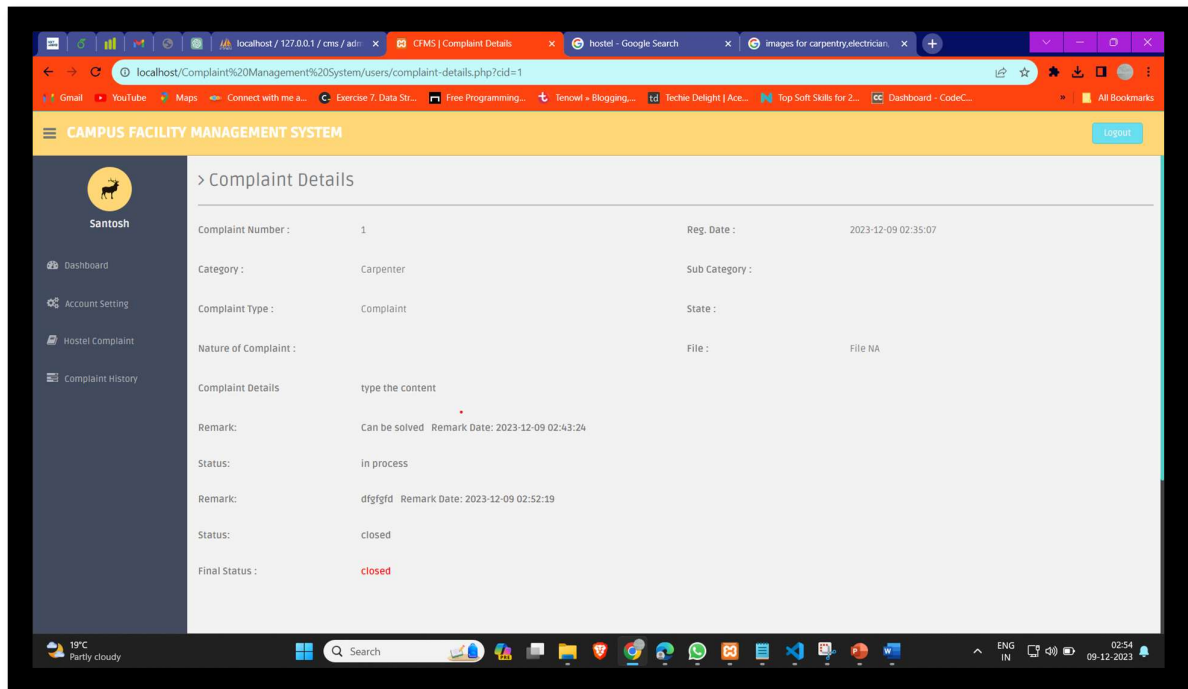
localhost / 127.0.0.1 / cms / adm ×
CFMS | Complaint Details ×
hostel - Google Search ×
images for carpentry,electrician, ×

localhost/Complaint%20Management%20System/users/complaint-details.php?cid=1

Gmail YouTube Maps Connect with me a... Exercise 7. Data Str... Free Programming... Tenowl » Blogging,... Techie Delight | Ace... Top Soft Skills for 2... Dashboard - CodeC... » All Bookmarks

CAMPUS FACILITY MANAGEMENT SYSTEM

Logout

Santosh

Dashboard
Account Setting
Hostel Complaint
Complaint History

> Complaint Details

| | | | |
|---|---|---|---|
| Complaint Number : | 1 | Reg. Date : | 2023-12-09 02:35:07 |
| Category : | Carpenter | Sub Category : | |
| Complaint Type : | Complaint | State : | |
| Nature of Complaint : | | File : | File NA |
| Complaint Details | type the content | | |
| Remark: | Can be solved Remark Date: 2023-12-09 02:43:24 | | |
| Status: | in process | | |
| Remark: | dfgfgfd Remark Date: 2023-12-09 02:52:19 | | |
| Status: | closed | | |
| Final Status : | closed | | |

19°C
Partly cloudy

Search

ENG
IN

02:54
09-12-2023